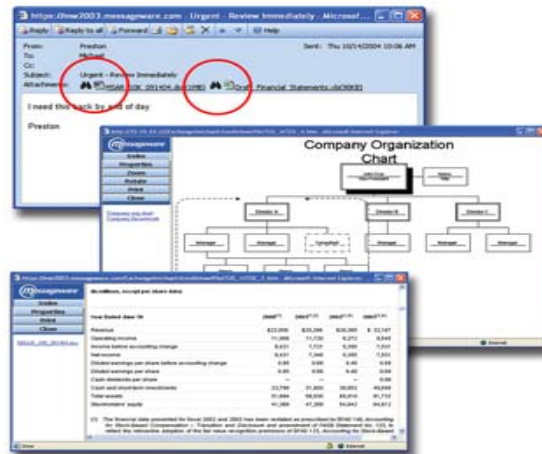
https://lime2003.messageware.com - Urgent - Review Immediately - Microsoft

Reply | Reply to all | Forward | Help

From: Preston
To: Michael
Cc:
Subject: Urgent - Review Immediately
Attachments: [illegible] Draft Financial Statements.xls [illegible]

Sent: Thu 10/14/2004 10:06 AM

I need this back by end of day

Preston

messageware
Index
Properties
Zoom
Rotate
Print
Close

Company Organization Chart

Director A
Director B
Director C
Manager
Manager
Consultant
Manager
Manager
Manager
Manager

messageware
Index
Properties
Print
Close

(In millions, except per share data)

Year Ended June 30

| | | | | |
|---|---|---|---|---|
| Revenue | $22,956 | $25,296 | $28,365 | $ 32,187 |
| Operating income | 11,006 | 11,720 | 8,272 | 9,545 |
| Income before accounting change | 9,421 | 7,721 | 5,355 | 7,531 |
| Net income | 9,421 | 7,346 | 5,355 | 7,531 |
| Diluted earnings per share before accounting change | 0.85 | 0.69 | 0.48 | 0.69 |
| Diluted earnings per share | 0.85 | 0.66 | 0.48 | 0.69 |
| Cash dividends per share | — | — | — | 0.08 |
| Cash and short-term investments | 23,798 | 31,600 | 38,652 | 49,048 |
| Total assets | 51,694 | 58,830 | 69,910 | 81,732 |
| Stockholders' equity | 41,368 | 47,289 | 54,842 | 64,912 |

(1) The financial data presented for fiscal 2002 and 2003 has been restated as prescribed by SFAS 148, Accounting for Stock-Based Compensation – Transition and Disclosure and amendment of FASB Statement No. 123, to reflect the retroactive adoption of the fair value recognition provisions of SFAS 123, Accounting for Stock-Based

Internet